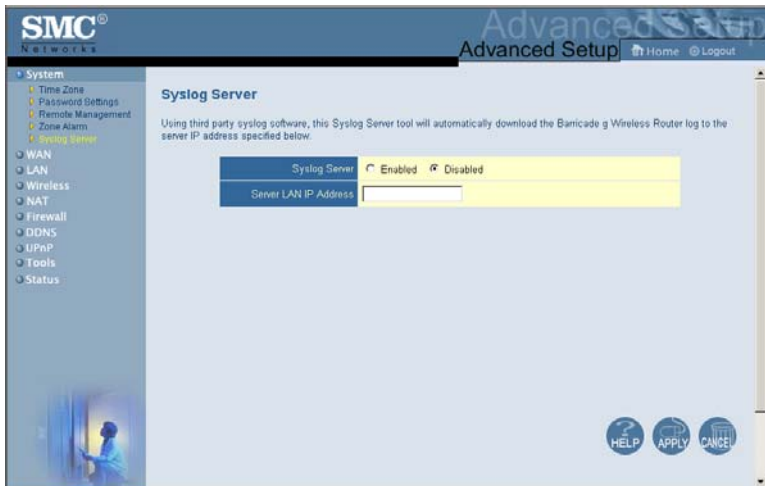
SMC®
Networks

Advanced Setup

Advanced Setup Home Logout

System
Time Zone
Password Settings
Remote Management
Zone Alarm
Syslog Server
WAN
LAN
Wireless
NAT
Firewall
DDNS
UPnP
Tools
Status

Syslog Server

Using third party syslog software, this Syslog Server tool will automatically download the Barricade g Wireless Router log to the server IP address specified below.

| Syslog Server | Enabled Disabled |
|---|---|
| Server LAN IP Address | |

HELP APPLY CANCEL